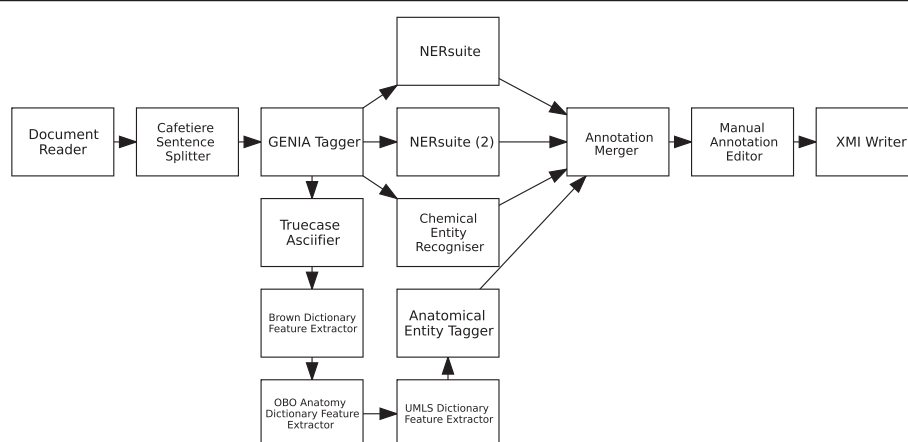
Document Reader

Cafetiere Sentence Splitter

GENIA Tagger

NERsuite

NERsuite (2)

Chemical Entity Recogniser

Truecase Asciifier

Brown Dictionary Feature Extractor

OBO Anatomy Dictionary Feature Extractor

UMLS Dictionary Feature Extractor

Anatomical Entity Tagger

Annotation Merger

Manual Annotation Editor

XMI Writer